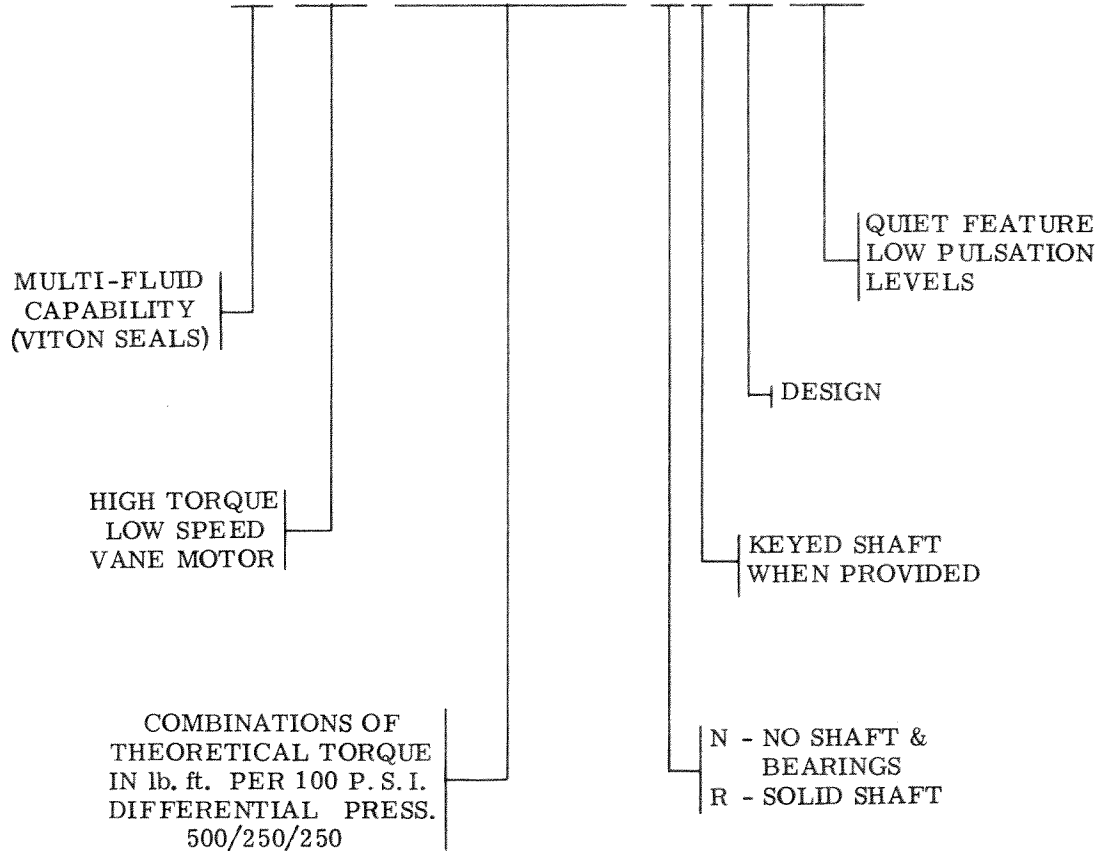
QUIET FEATURE
LOW PULSATION
LEVELS

MULTI-FLUID
CAPABILITY
(VITON SEALS)

DESIGN

HIGH TORQUE
LOW SPEED
VANE MOTOR

KEYED SHAFT
WHEN PROVIDED

COMBINATIONS OF
THEORETICAL TORQUE
IN lb. ft. PER 100 P.S.I.
DIFFERENTIAL PRESS.
500/250/250

N - NO SHAFT &
BEARINGS
R - SOLID SHAFT